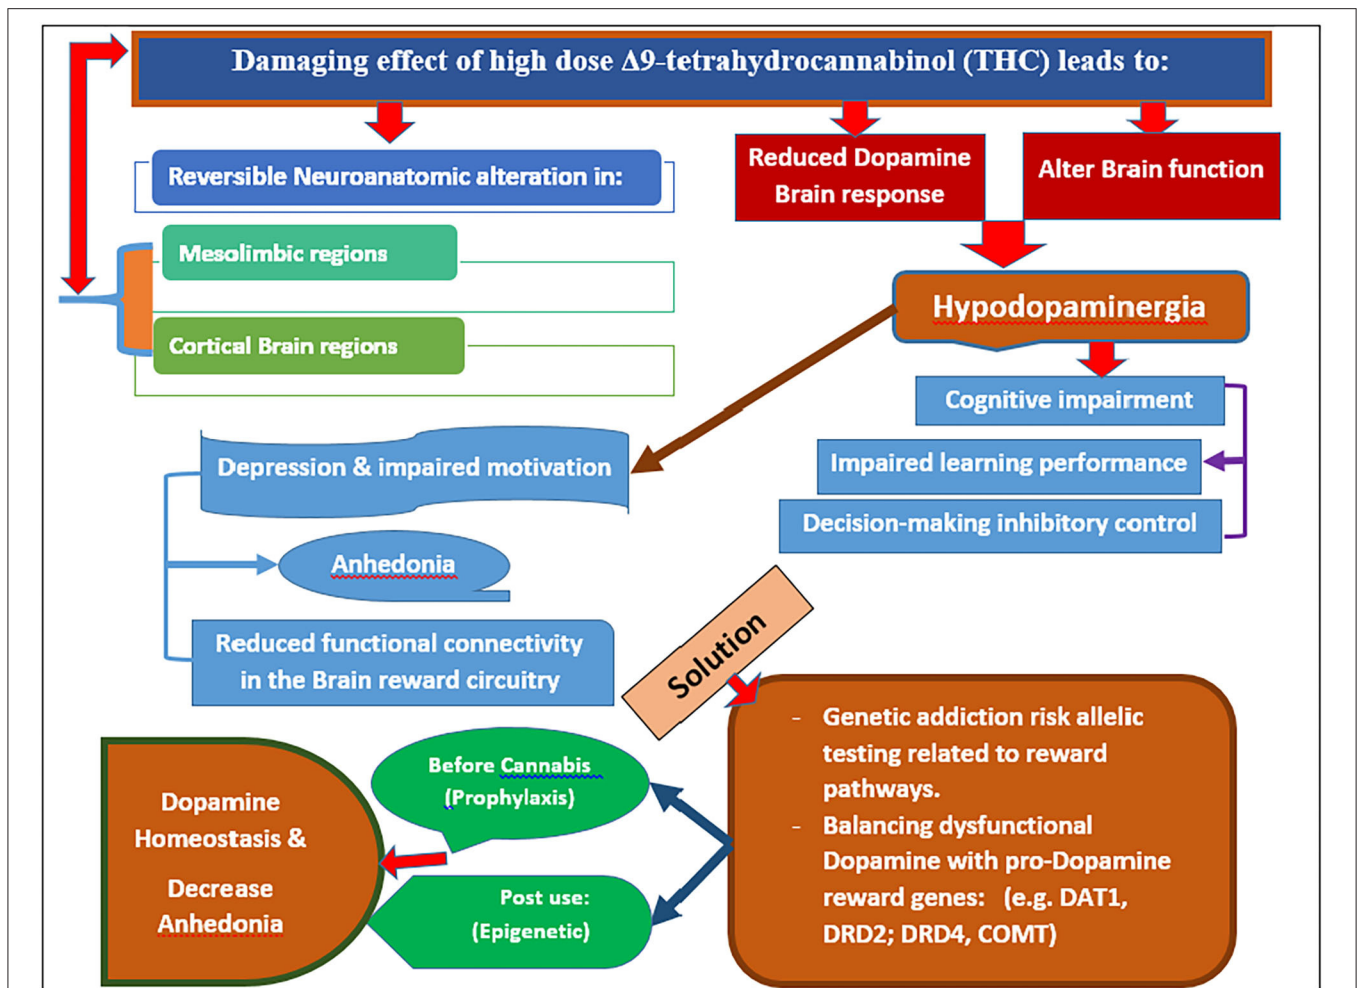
Damaging effect of high dose Δ9-tetrahydrocannabinol (THC) leads to:

Reversible Neuroanatomic alteration in:

Mesolimbic regions

Cortical Brain regions

Reduced Dopamine Brain response

Alter Brain function

Hypodopaminergia

Cognitive impairment

Impaired learning performance

Decision-making inhibitory control

Depression & impaired motivation

Anhedonia

Reduced functional connectivity in the Brain reward circuitry

Solution

- Genetic addiction risk allelic testing related to reward pathways.
- Balancing dysfunctional Dopamine with pro-Dopamine reward genes: (e.g. DAT1, DRD2; DRD4, COMT)

Before Cannabis (Prophylaxis)

Post use: (Epigenetic)

Dopamine Homeostasis & Decrease Anhedonia